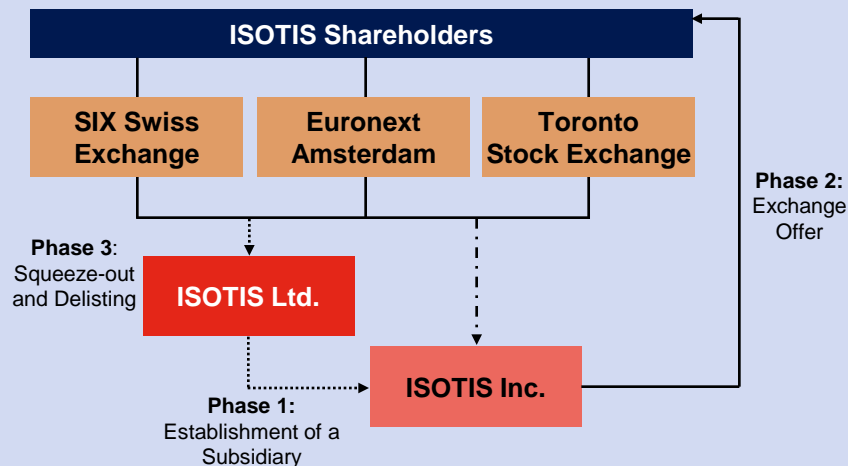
ISOTIS Shareholders

SIX Swiss Exchange

Euronext Amsterdam

Toronto Stock Exchange

Phase 2: Exchange Offer

Phase 3: Squeeze-out and Delisting

ISOTIS Ltd.

ISOTIS Inc.

Phase 1: Establishment of a Subsidiary